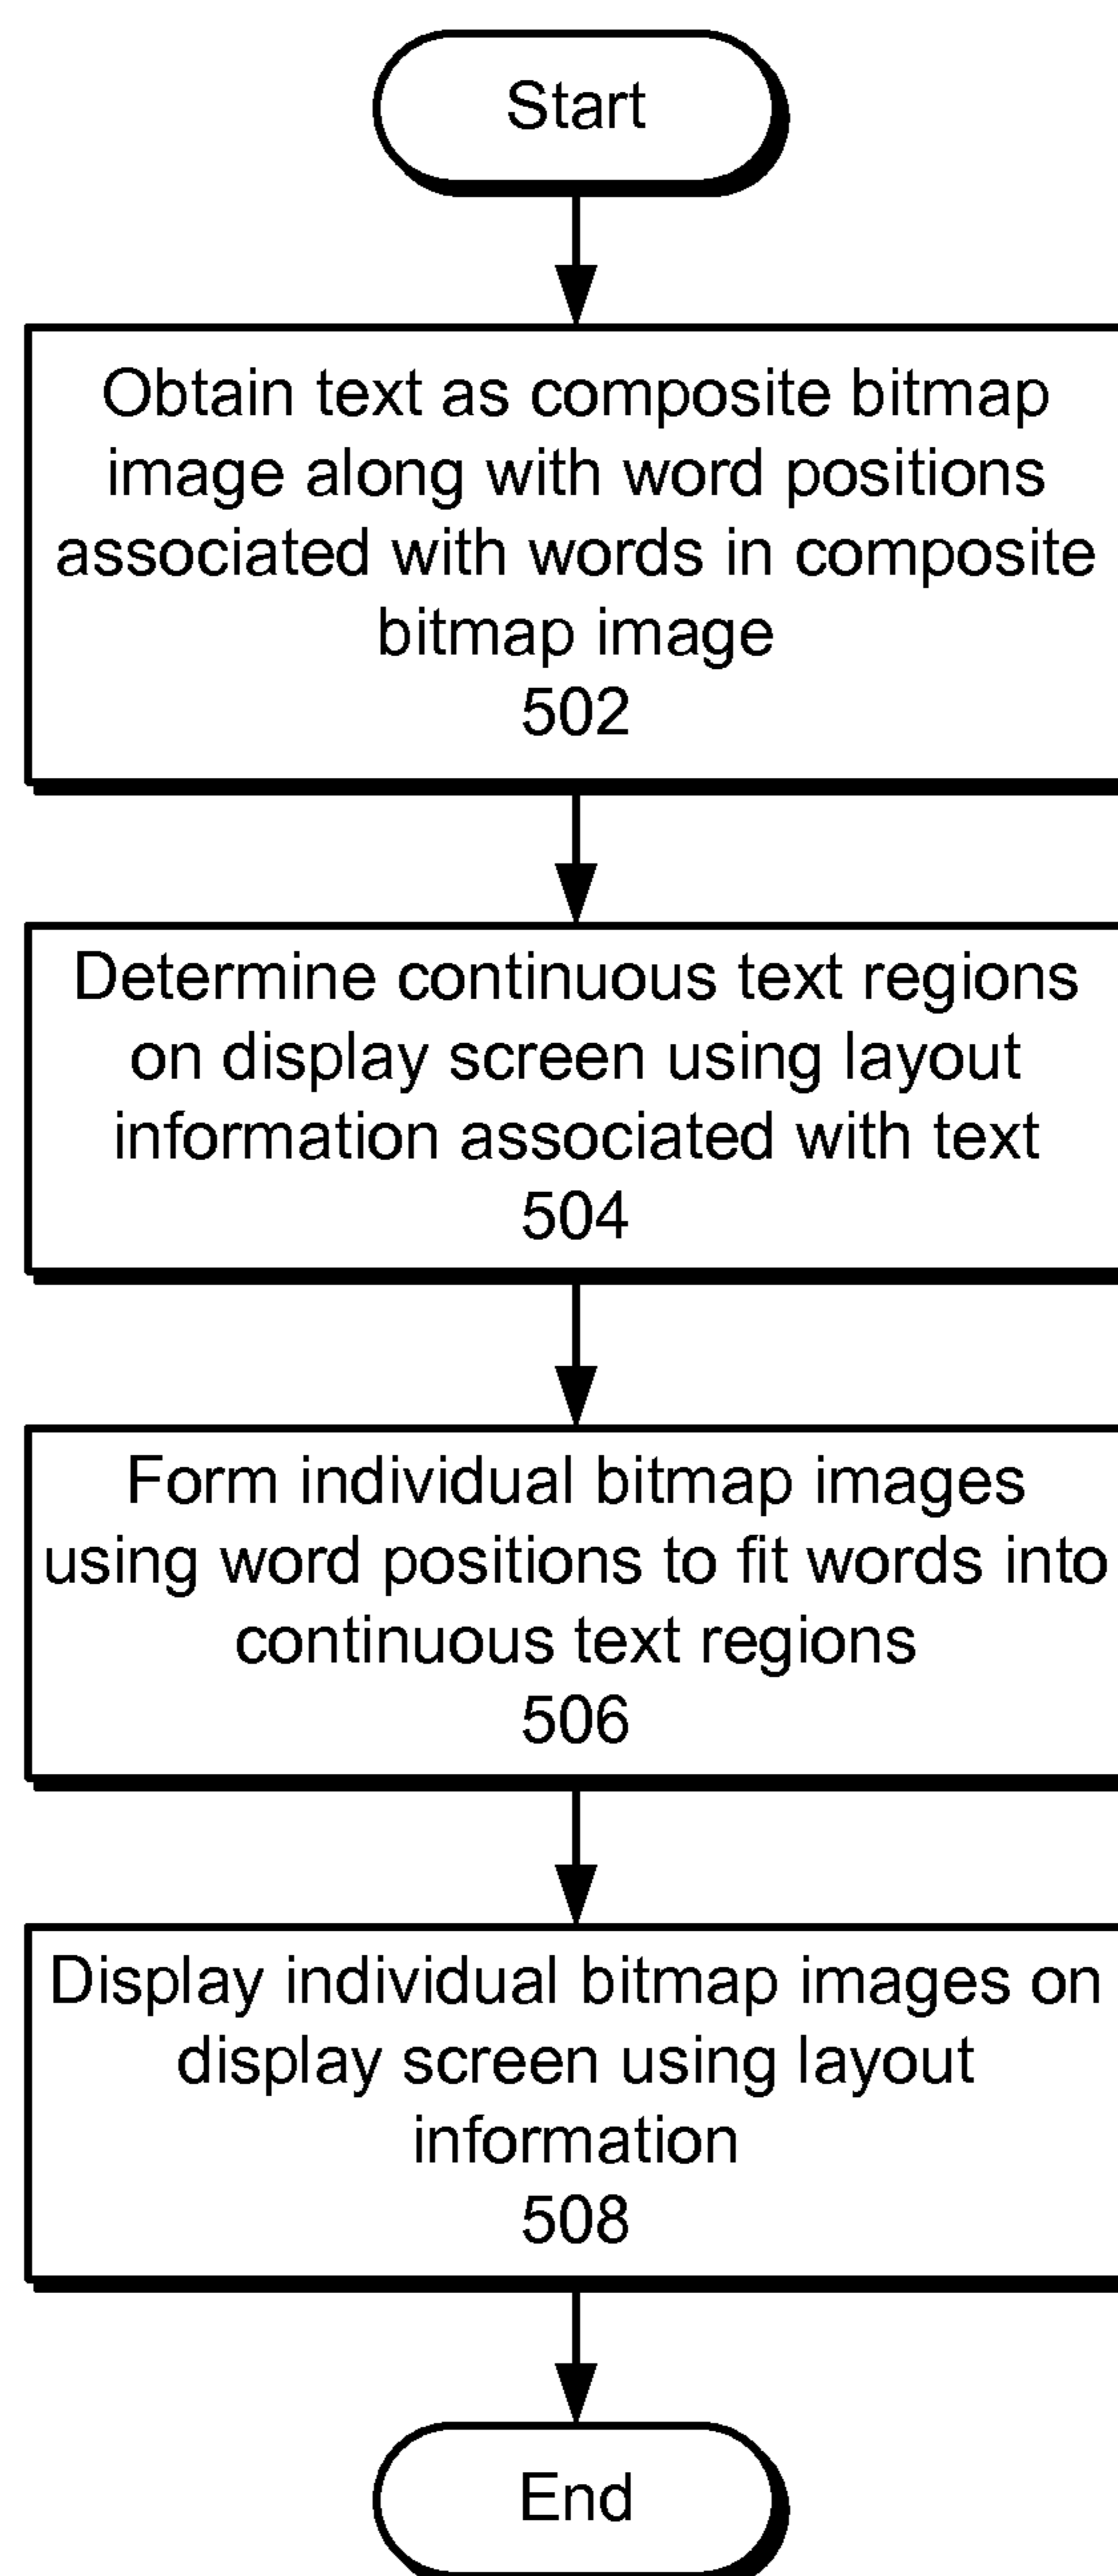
Start

Obtain text as composite bitmap image along with word positions associated with words in composite bitmap image
502

Determine continuous text regions on display screen using layout information associated with text
504

Form individual bitmap images using word positions to fit words into continuous text regions
506

Display individual bitmap images on display screen using layout information
508

End